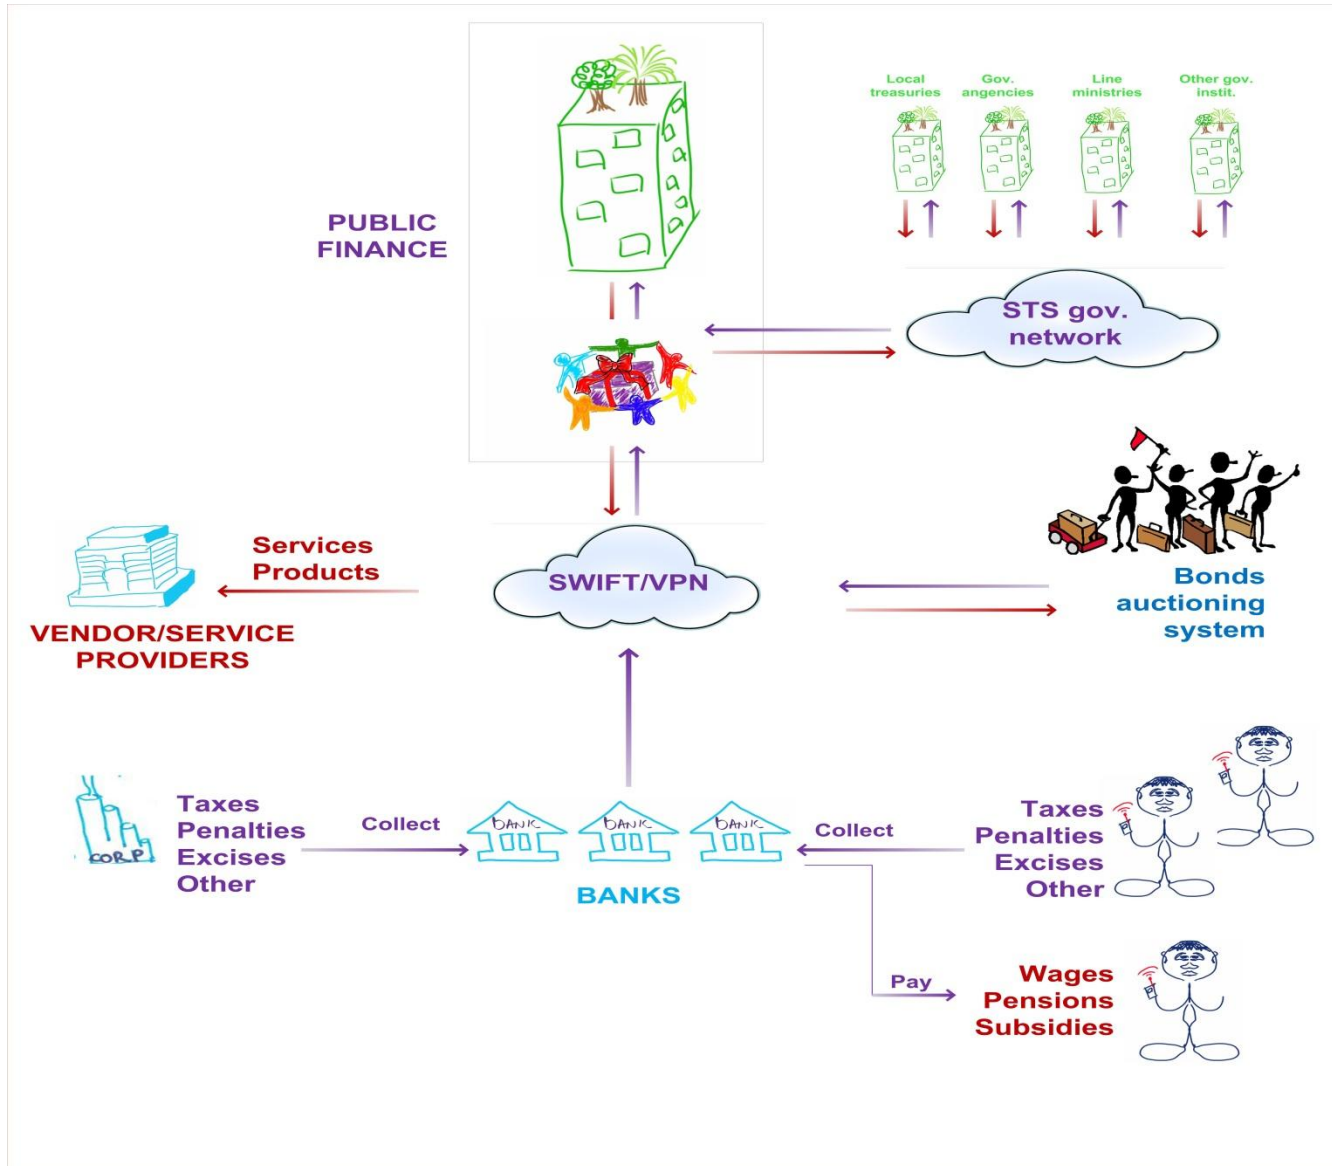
Local treasuries

Gov. angencies

Line ministries

Other gov. instit.

PUBLIC FINANCE

STS gov. network

Services
Products

SWIFT/VPN

VENDOR/SERVICE PROVIDERS

Bonds auctioning system

CORP

Taxes
Penalties
Excises
Other

Collect

BANK BANK BANK

BANKS

Collect

Taxes
Penalties
Excises
Other

Pay

Wages
Pensions
Subsidies